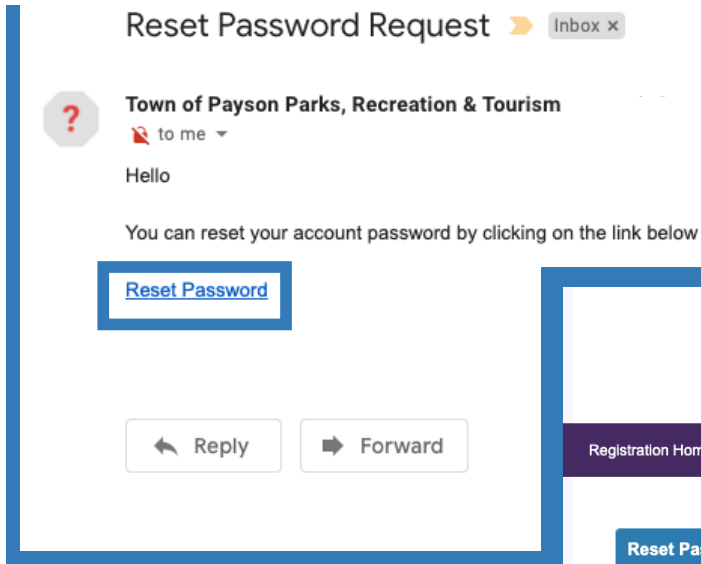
Reset Password Request

Inbox ×

Town of Payson Parks, Recreation & Tourism

to me

Hello

You can reset your account password by clicking on the link below

Reset Password

Reply

Forward

Registration Hom

Reset Pa